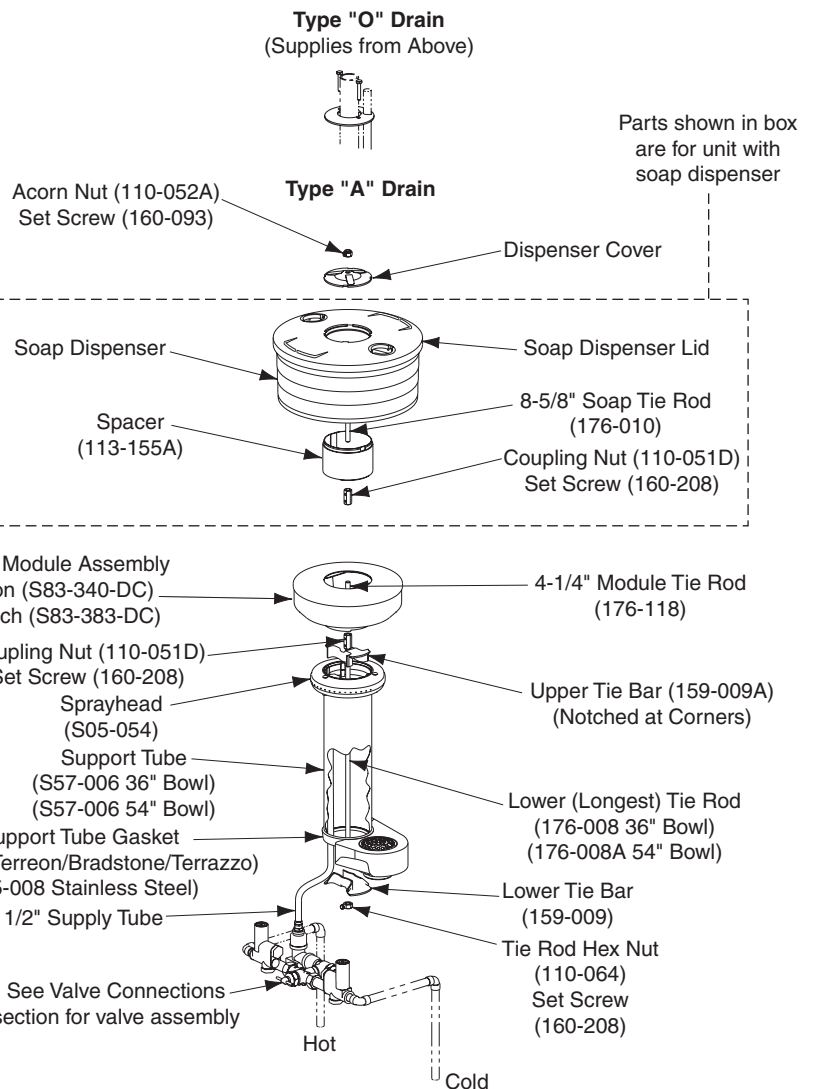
Type "O" Drain
(Supplies from Above)

Parts shown in box are for unit with soap dispenser

Acorn Nut (110-052A)
Set Screw (160-093)

Type "A" Drain

Dispenser Cover

Soap Dispenser

Soap Dispenser Lid

Spacer
(113-155A)

8-5/8" Soap Tie Rod
(176-010)

Coupling Nut (110-051D)
Set Screw (160-208)

Module Assembly
on (S83-340-DC)
ch (S83-383-DC)

4-1/4" Module Tie Rod
(176-118)

upling Nut (110-051D)
Set Screw (160-208)

Sprayhead
(S05-054)

Upper Tie Bar (159-009A)
(Notched at Corners)

Support Tube
(S57-006 36" Bowl)
(S57-006 54" Bowl)

Lower (Longest) Tie Rod
(176-008 36" Bowl)
(176-008A 54" Bowl)

upport Tube Gasket
Terreon/Bradstone/Terrazzo)
-008 Stainless Steel)

Lower Tie Bar
(159-009)

1/2" Supply Tube

Tie Rod Hex Nut
(110-064)
Set Screw
(160-208)

See Valve Connections
section for valve assembly

Hot

Cold